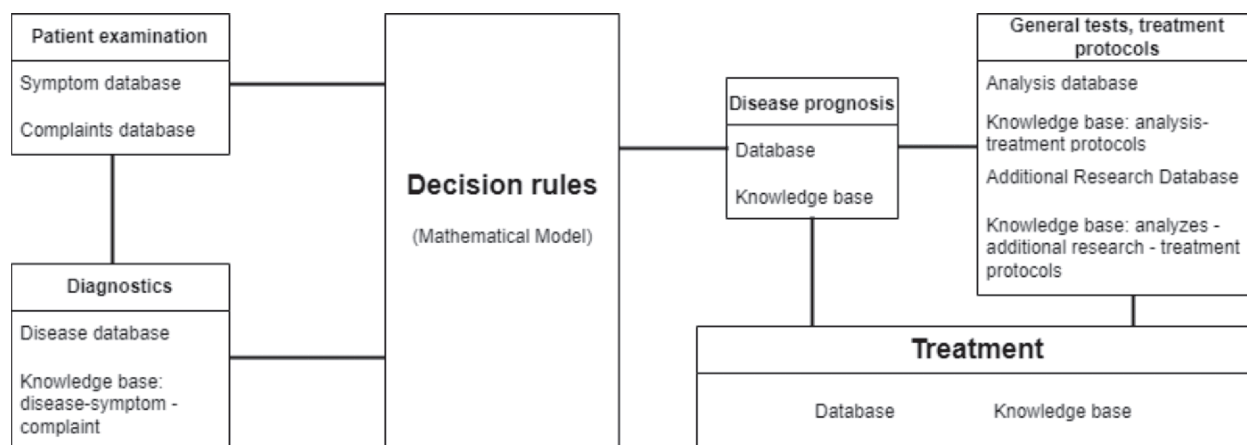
Patient examination

Symptom database

Complaints database

Diagnostics

Disease database

Knowledge base: disease-symptom - complaint

Decision rules

(Mathematical Model)

Disease prognosis

Database

Knowledge base

General tests, treatment protocols

Analysis database

Knowledge base: analysis-treatment protocols

Additional Research Database

Knowledge base: analyzes - additional research - treatment protocols

Treatment

Database

Knowledge base